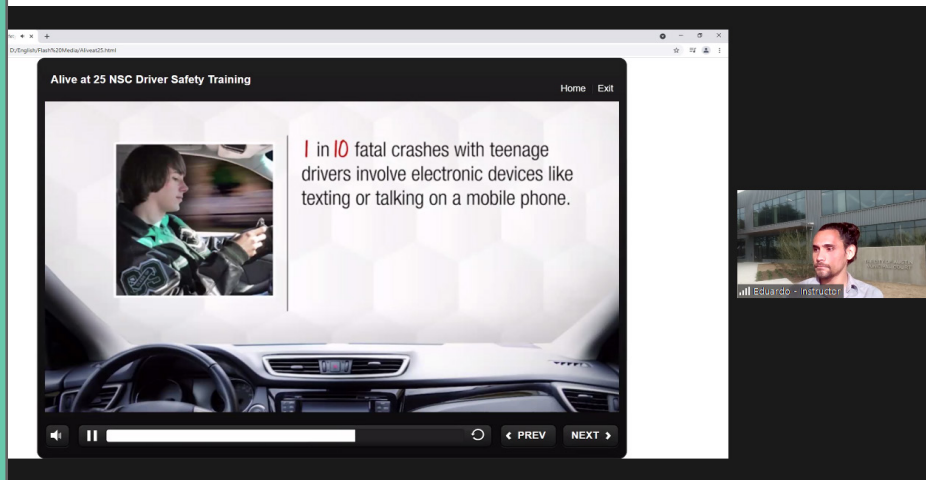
D:/English/Flash%20Media/Aliveat25.html

Alive at 25 NSC Driver Safety Training

Home Exit

1 in 10 fatal crashes with teenage drivers involve electronic devices like texting or talking on a mobile phone.

PREV NEXT

Eduardo - Instructor